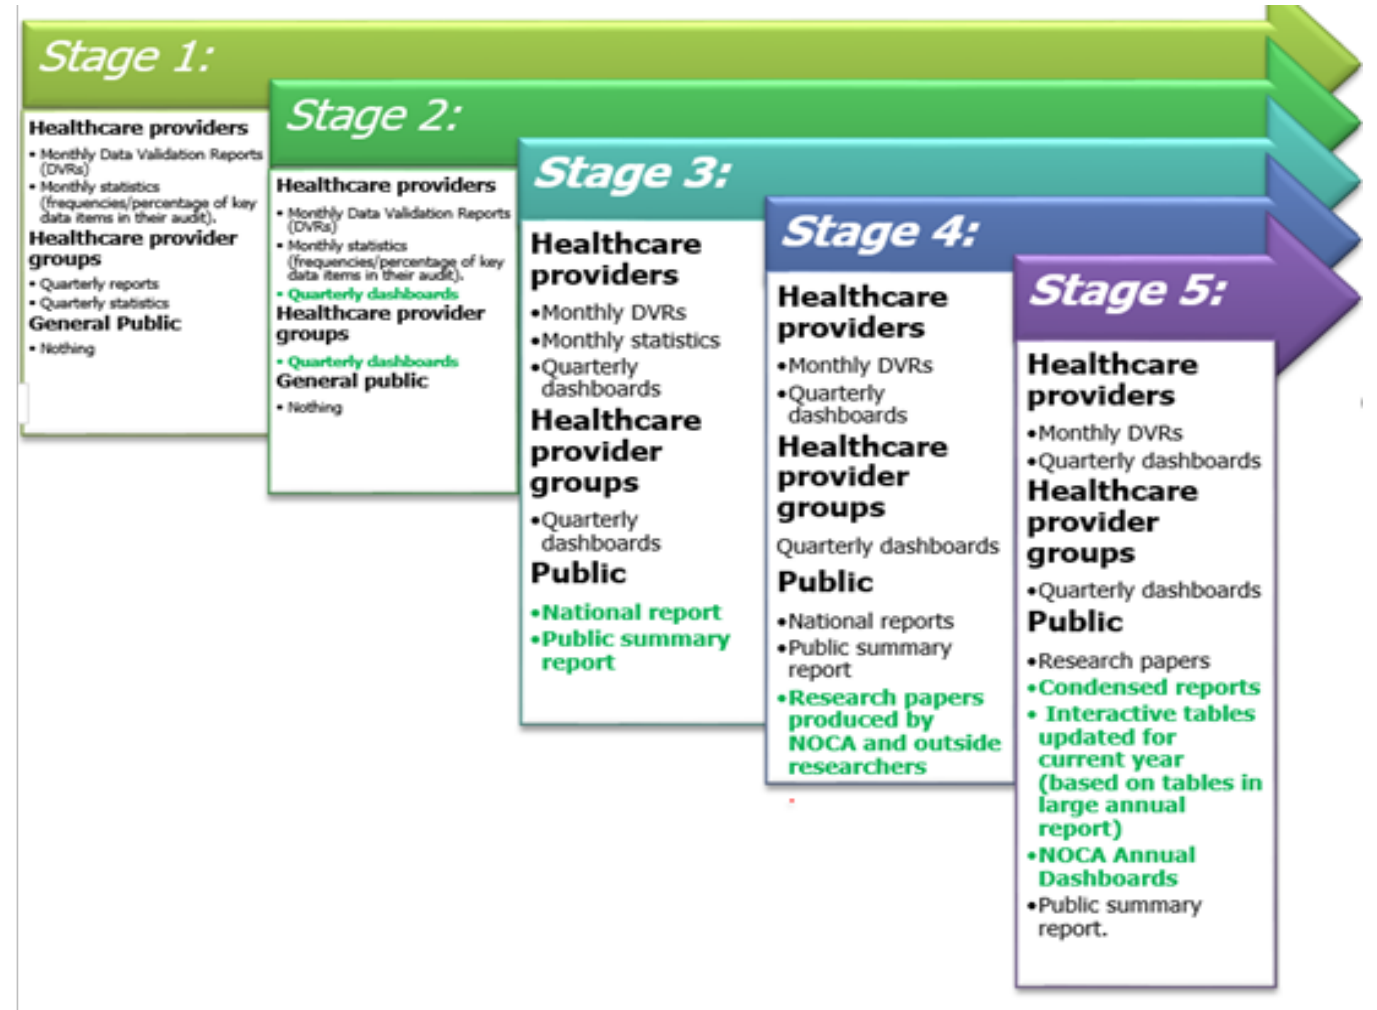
Stage 1:

Healthcare providers
• Monthly Data Validation Reports (DVRs)
• Monthly statistics (frequencies/percentage of key data items in their audit).
Healthcare provider groups
• Quarterly reports
• Quarterly statistics
General Public
• Nothing

Stage 2:

Healthcare providers
• Monthly Data Validation Reports (DVRs)
• Monthly statistics (frequencies/percentage of key data items in their audit).
• Quarterly dashboards
Healthcare provider groups
• Quarterly dashboards
General public
• Nothing

Stage 3:

Healthcare providers
•Monthly DVRs
•Monthly statistics
•Quarterly dashboards
Healthcare provider groups
•Quarterly dashboards
Public
•National report
•Public summary report

Stage 4:

Healthcare providers
•Monthly DVRs
•Quarterly dashboards
Healthcare provider groups
Quarterly dashboards
Public
•National reports
•Public summary report
•Research papers produced by NOCA and outside researchers

Stage 5:

Healthcare providers
•Monthly DVRs
•Quarterly dashboards
Healthcare provider groups
•Quarterly dashboards
Public
•Research papers
•Condensed reports
• Interactive tables updated for current year (based on tables in large annual report)
•NOCA Annual Dashboards
•Public summary report.